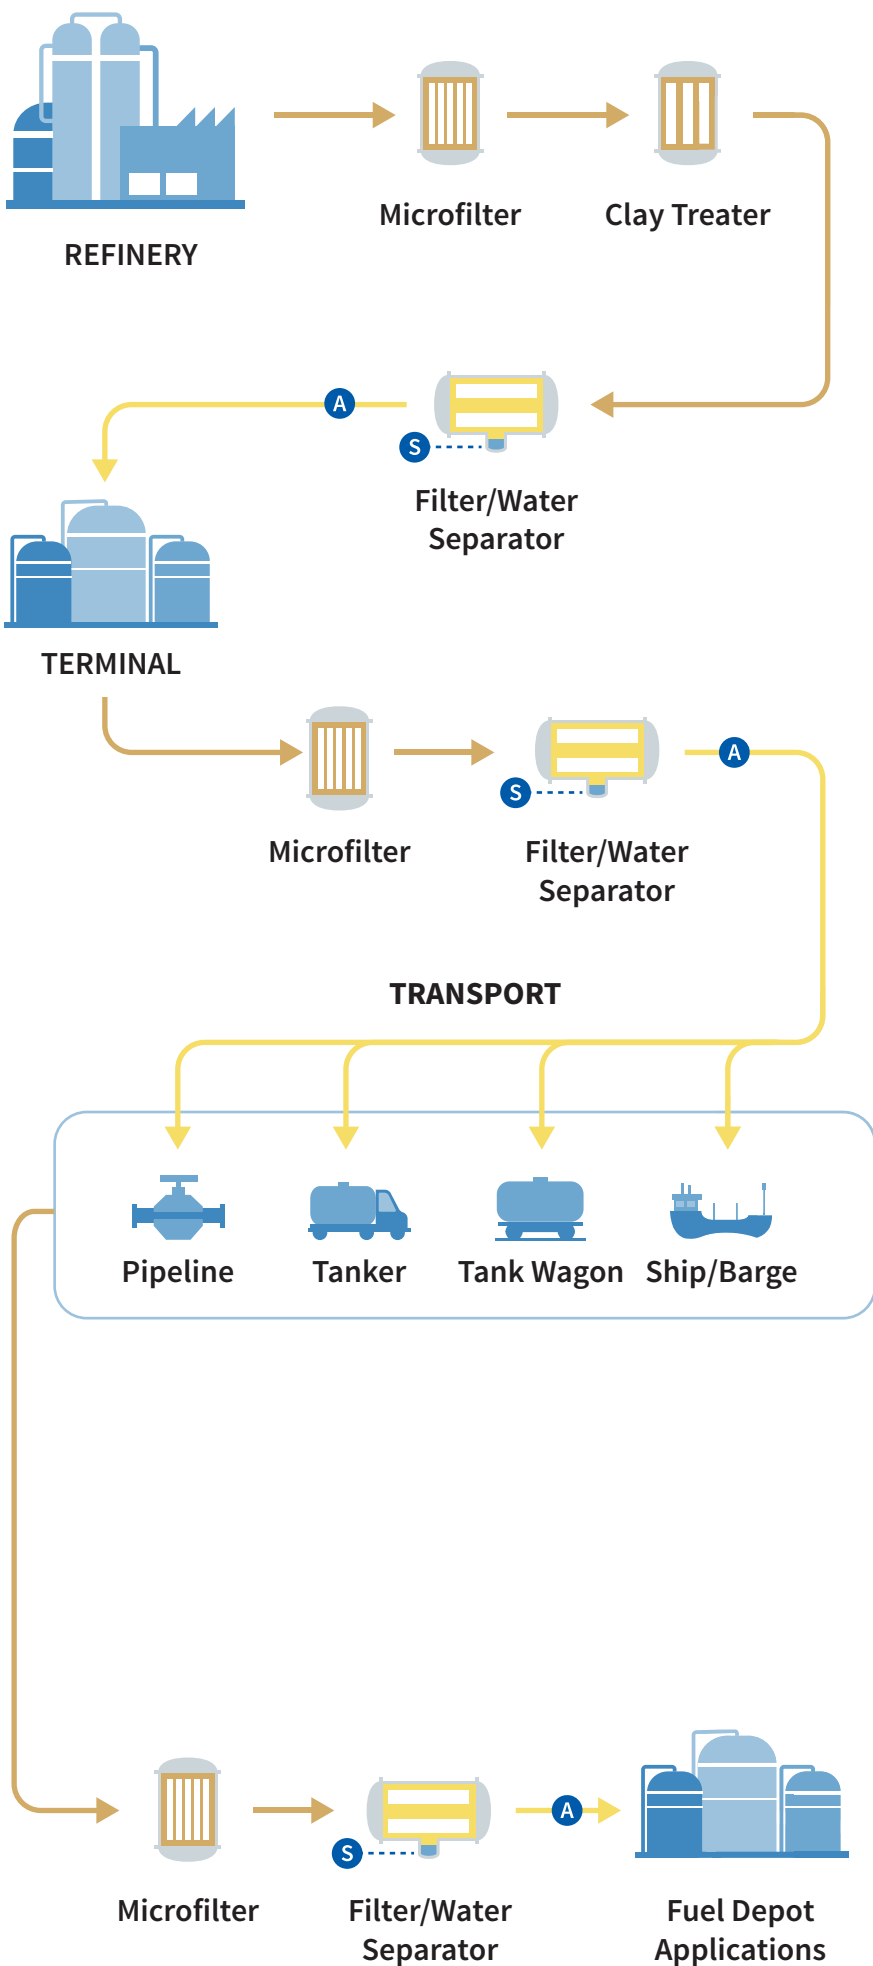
REFINERY

Microfilter

Clay Treater

A

S

Filter/Water Separator

TERMINAL

Microfilter

S

Filter/Water Separator

A

TRANSPORT

Pipeline

Tanker

Tank Wagon

Ship/Barge

Microfilter

S

Filter/Water Separator

A

Fuel Depot Applications